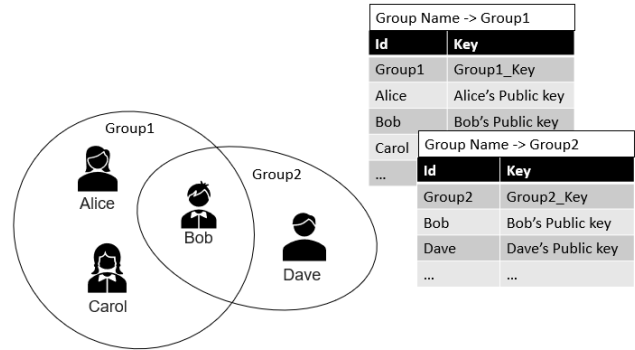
Group1

Alice

Carol

Bob

Group2

Dave

Group Name -> Group1

| Id | Key |
|---|---|
| Group1 | Group1_Key |
| Alice | Alice's Public key |
| Bob | Bob's Public key |
| Carol | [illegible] |
| ... | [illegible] |

Group Name -> Group2

| Id | Key |
|---|---|
| Group2 | Group2_Key |
| Bob | Bob's Public key |
| Dave | Dave's Public key |
| ... | ... |